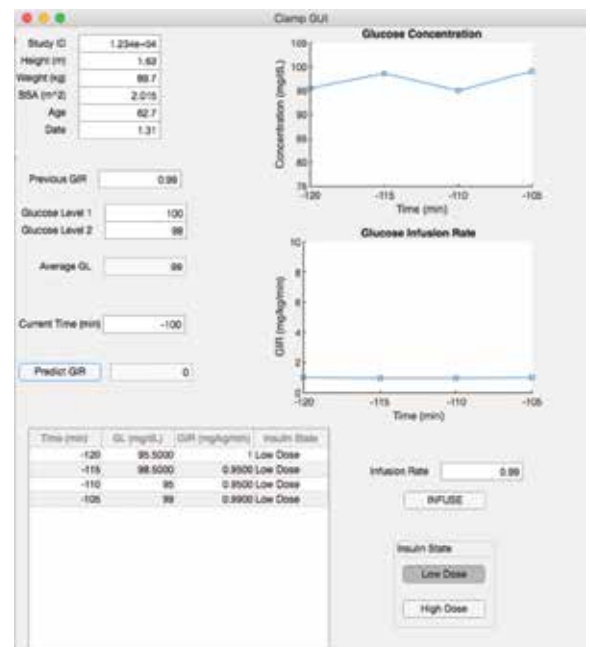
Clamp GUI

Study ID 1.234e+04
Height (m) 1.62
Weight (kg) 89.7
BSA (m^2) 2.015
Age 62.7
Date 1.31

Previous GIR 0.99

Glucose Level 1 100
Glucose Level 2 98

Average GL 99

Current Time (min) -100

Predict GIR 0

Glucose Concentration

Concentration (mg/dL)

100
95
90
85
80
75

-120 -115 -110 -105

Time (min)

Glucose Infusion Rate

GIR (mg/kg/min)

10
8
6
4
2
0

-120 -115 -110 -105

Time (min)

| Time (min) | GL (mg/dL) | GIR (mg/kg/min) | Insulin State |
|---|---|---|---|
| -120 | 95.5000 | 1 | Low Dose |
| -115 | 98.5000 | 0.9500 | Low Dose |
| -110 | 95 | 0.9500 | Low Dose |
| -105 | 99 | 0.9900 | Low Dose |

Infusion Rate 0.99

INFUSE

Insulin State

Low Dose

High Dose